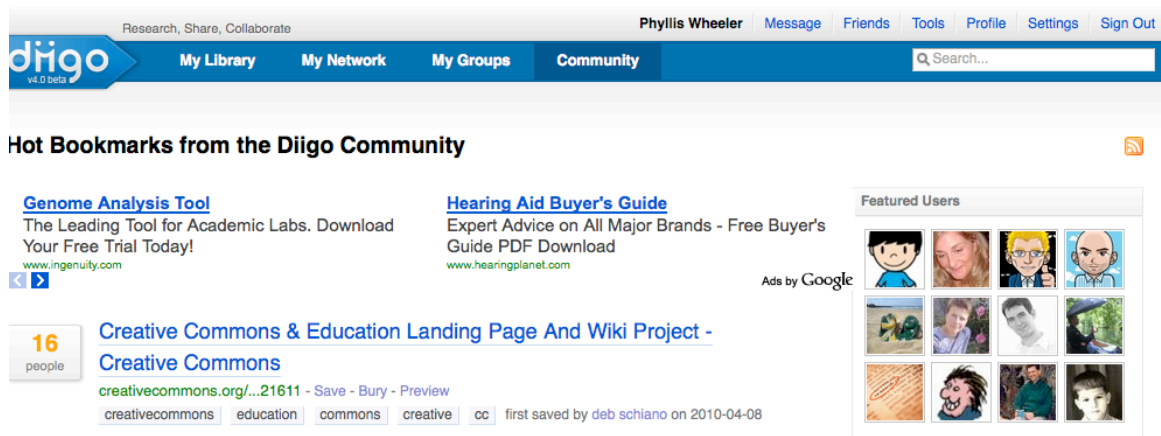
Research, Share, Collaborate

Phyllis Wheeler Message Friends Tools Profile Settings Sign Out

diigo v4.0 beta

My Library My Network My Groups Community

Search...

Hot Bookmarks from the Diigo Community

Genome Analysis Tool
The Leading Tool for Academic Labs. Download Your Free Trial Today!
www.ingenuity.com

Hearing Aid Buyer's Guide
Expert Advice on All Major Brands - Free Buyer's Guide PDF Download
www.hearingplanet.com

Ads by Google

Featured Users

16 people

Creative Commons & Education Landing Page And Wiki Project - Creative Commons

creativecommons.org/...21611 - Save - Bury - Preview

creativecommons education commons creative cc first saved by deb schiano on 2010-04-08